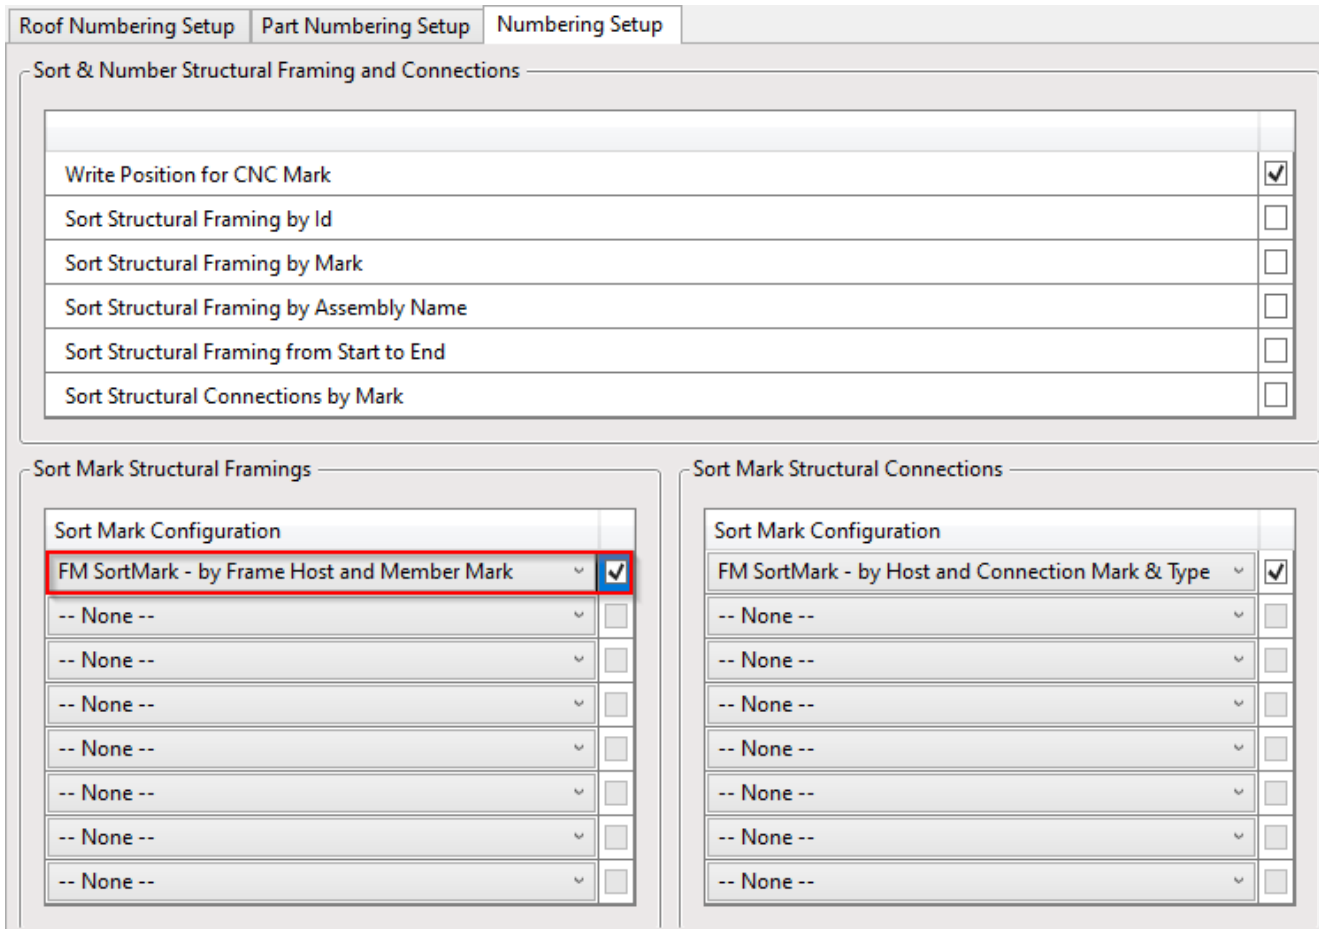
Roof Numbering Setup | Part Numbering Setup | Numbering Setup

Sort & Number Structural Framing and Connections

| | |
|---|---|
| Write Position for CNC Mark | ☑ |
| Sort Structural Framing by Id | ☐ |
| Sort Structural Framing by Mark | ☐ |
| Sort Structural Framing by Assembly Name | ☐ |
| Sort Structural Framing from Start to End | ☐ |
| Sort Structural Connections by Mark | ☐ |

Sort Mark Structural Framings

| Sort Mark Configuration | |
|---|---|
| FM SortMark - by Frame Host and Member Mark | ☑ |
| -- None -- | ☐ |
| -- None -- | ☐ |
| -- None -- | ☐ |
| -- None -- | ☐ |
| -- None -- | ☐ |
| -- None -- | ☐ |
| -- None -- | ☐ |

Sort Mark Structural Connections

| Sort Mark Configuration | |
|---|---|
| FM SortMark - by Host and Connection Mark & Type | ☑ |
| -- None -- | ☐ |
| -- None -- | ☐ |
| -- None -- | ☐ |
| -- None -- | ☐ |
| -- None -- | ☐ |
| -- None -- | ☐ |
| -- None -- | ☐ |